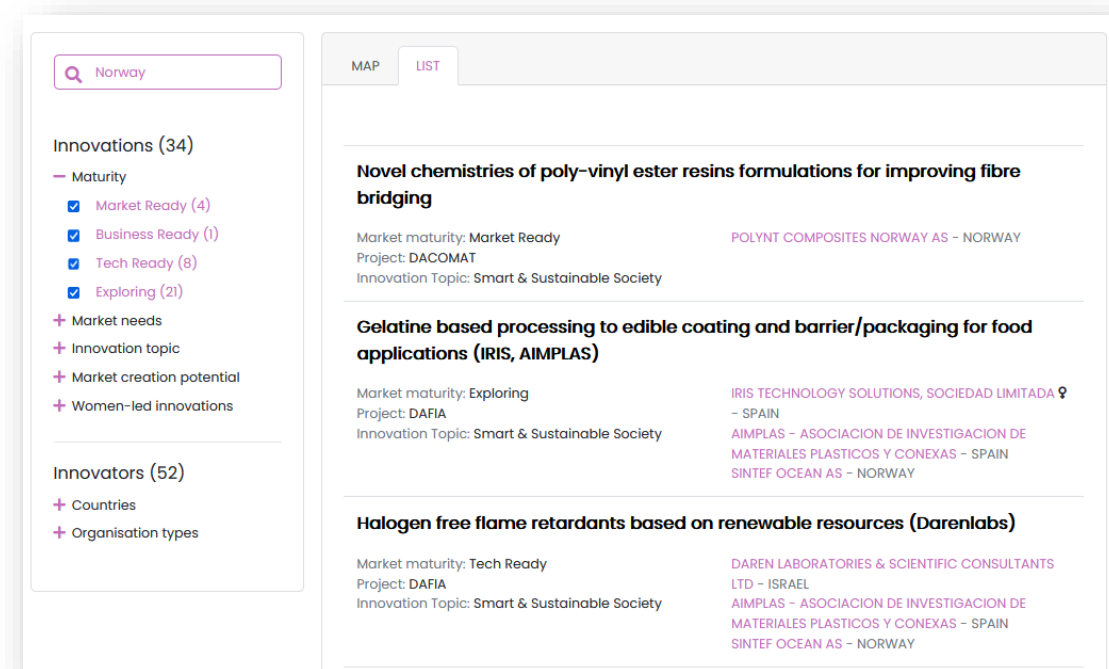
Norway

Innovations (34)

– Maturity

Market Ready (4)

Business Ready (1)

Tech Ready (8)

Exploring (21)

+ Market needs

+ Innovation topic

+ Market creation potential

+ Women-led innovations

Innovators (52)

+ Countries

+ Organisation types

MAP

LIST

Novel chemistries of poly-vinyl ester resins formulations for improving fibre bridging

Market maturity: Market Ready
Project: DACOMAT
Innovation Topic: Smart & Sustainable Society

POLYNT COMPOSITES NORWAY AS - NORWAY

Gelatine based processing to edible coating and barrier/packaging for food applications (IRIS, AIMPLAS)

Market maturity: Exploring
Project: DAFIA
Innovation Topic: Smart & Sustainable Society

IRIS TECHNOLOGY SOLUTIONS, SOCIEDAD LIMITADA ♀ - SPAIN
AIMPLAS - ASOCIACION DE INVESTIGACION DE MATERIALES PLASTICOS Y CONEXAS - SPAIN
SINTEF OCEAN AS - NORWAY

Halogen free flame retardants based on renewable resources (Darenlabs)

Market maturity: Tech Ready
Project: DAFIA
Innovation Topic: Smart & Sustainable Society

DAREN LABORATORIES & SCIENTIFIC CONSULTANTS LTD - ISRAEL
AIMPLAS - ASOCIACION DE INVESTIGACION DE MATERIALES PLASTICOS Y CONEXAS - SPAIN
SINTEF OCEAN AS - NORWAY